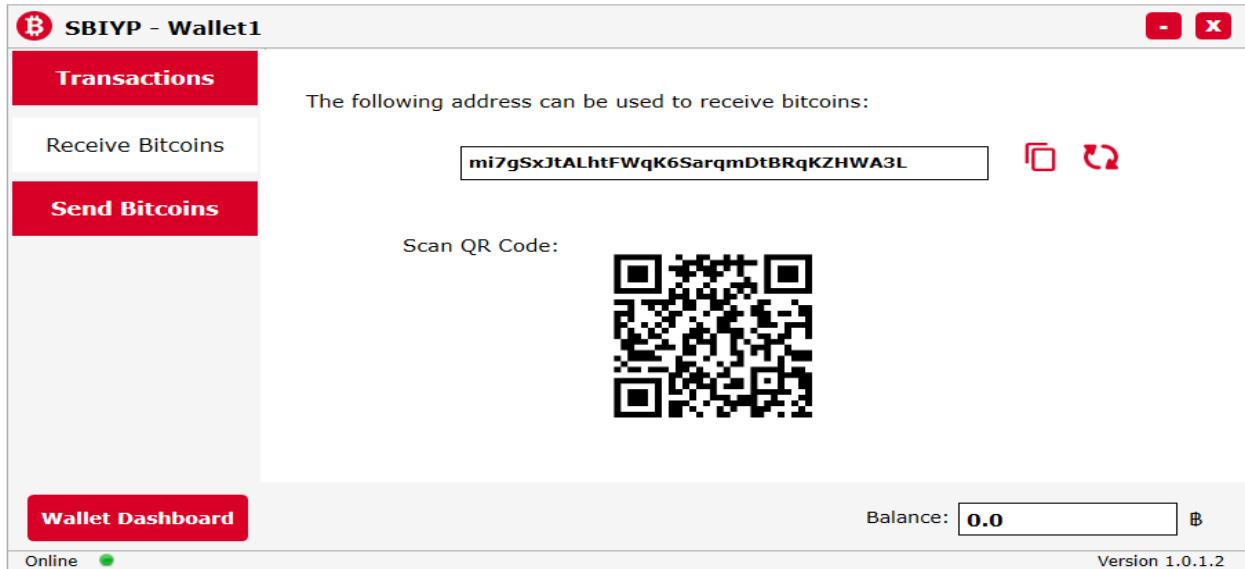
SBIYP - Wallet1

-
X

Transactions

Receive Bitcoins

Send Bitcoins

The following address can be used to receive bitcoins:

mi7gSxJtALhtFWqK6SarqmDtBRqKZHWA3L

Scan QR Code:

Wallet Dashboard

Balance: 0.0 ฿

Online

Version 1.0.1.2